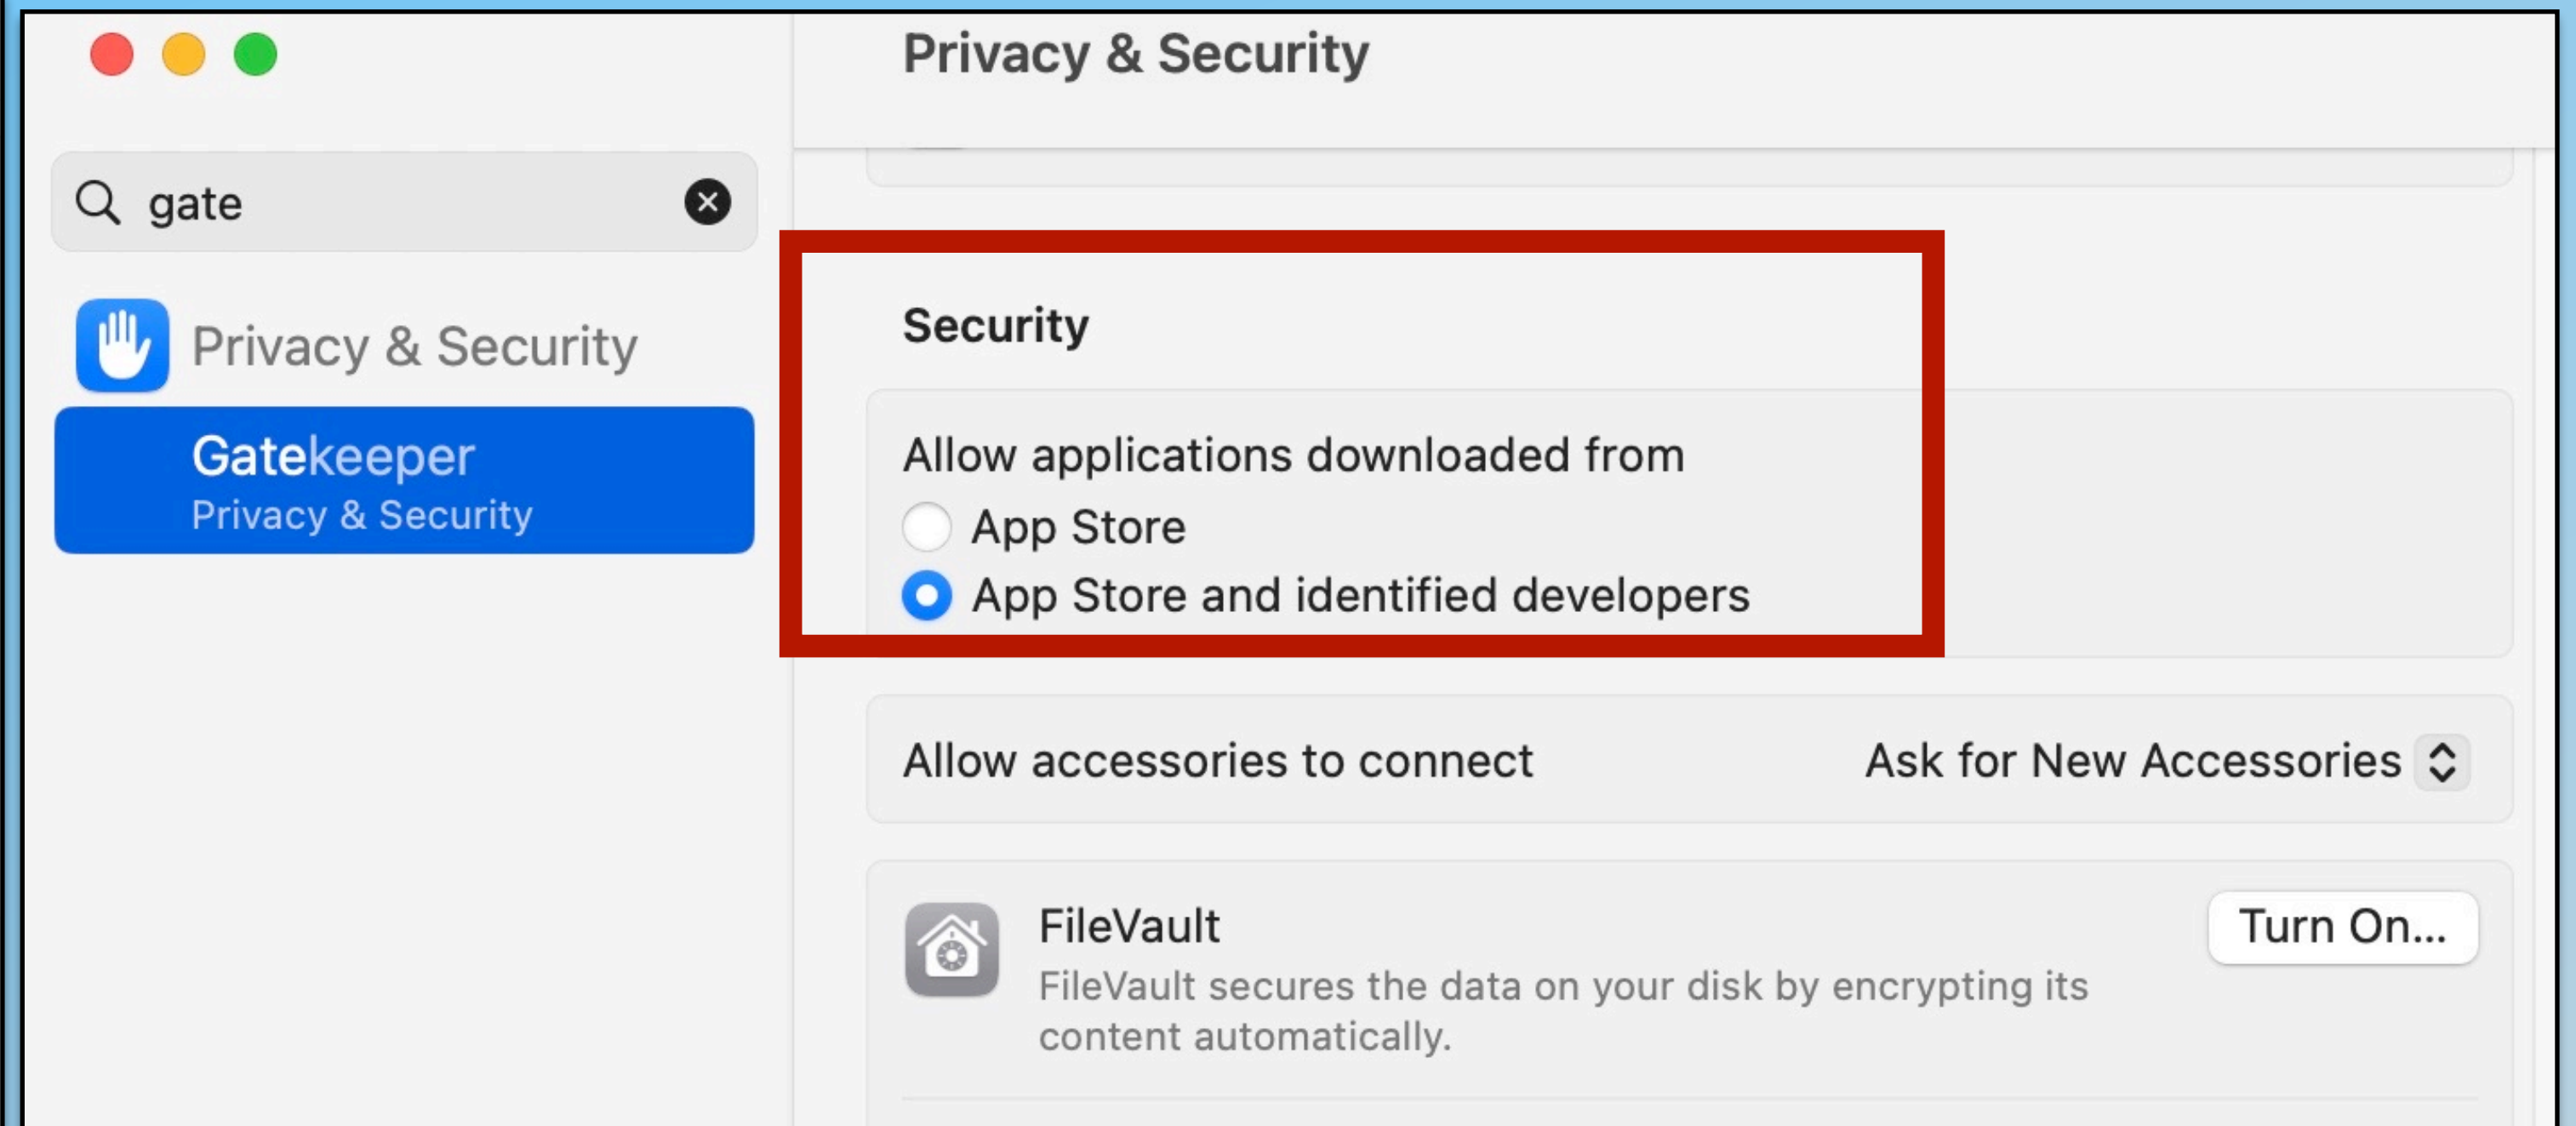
gate

Privacy & Security

Gatekeeper
Privacy & Security

Privacy & Security

Security

Allow applications downloaded from
App Store
App Store and identified developers

Allow accessories to connect
Ask for New Accessories

FileVault
FileVault secures the data on your disk by encrypting its content automatically.
Turn On...